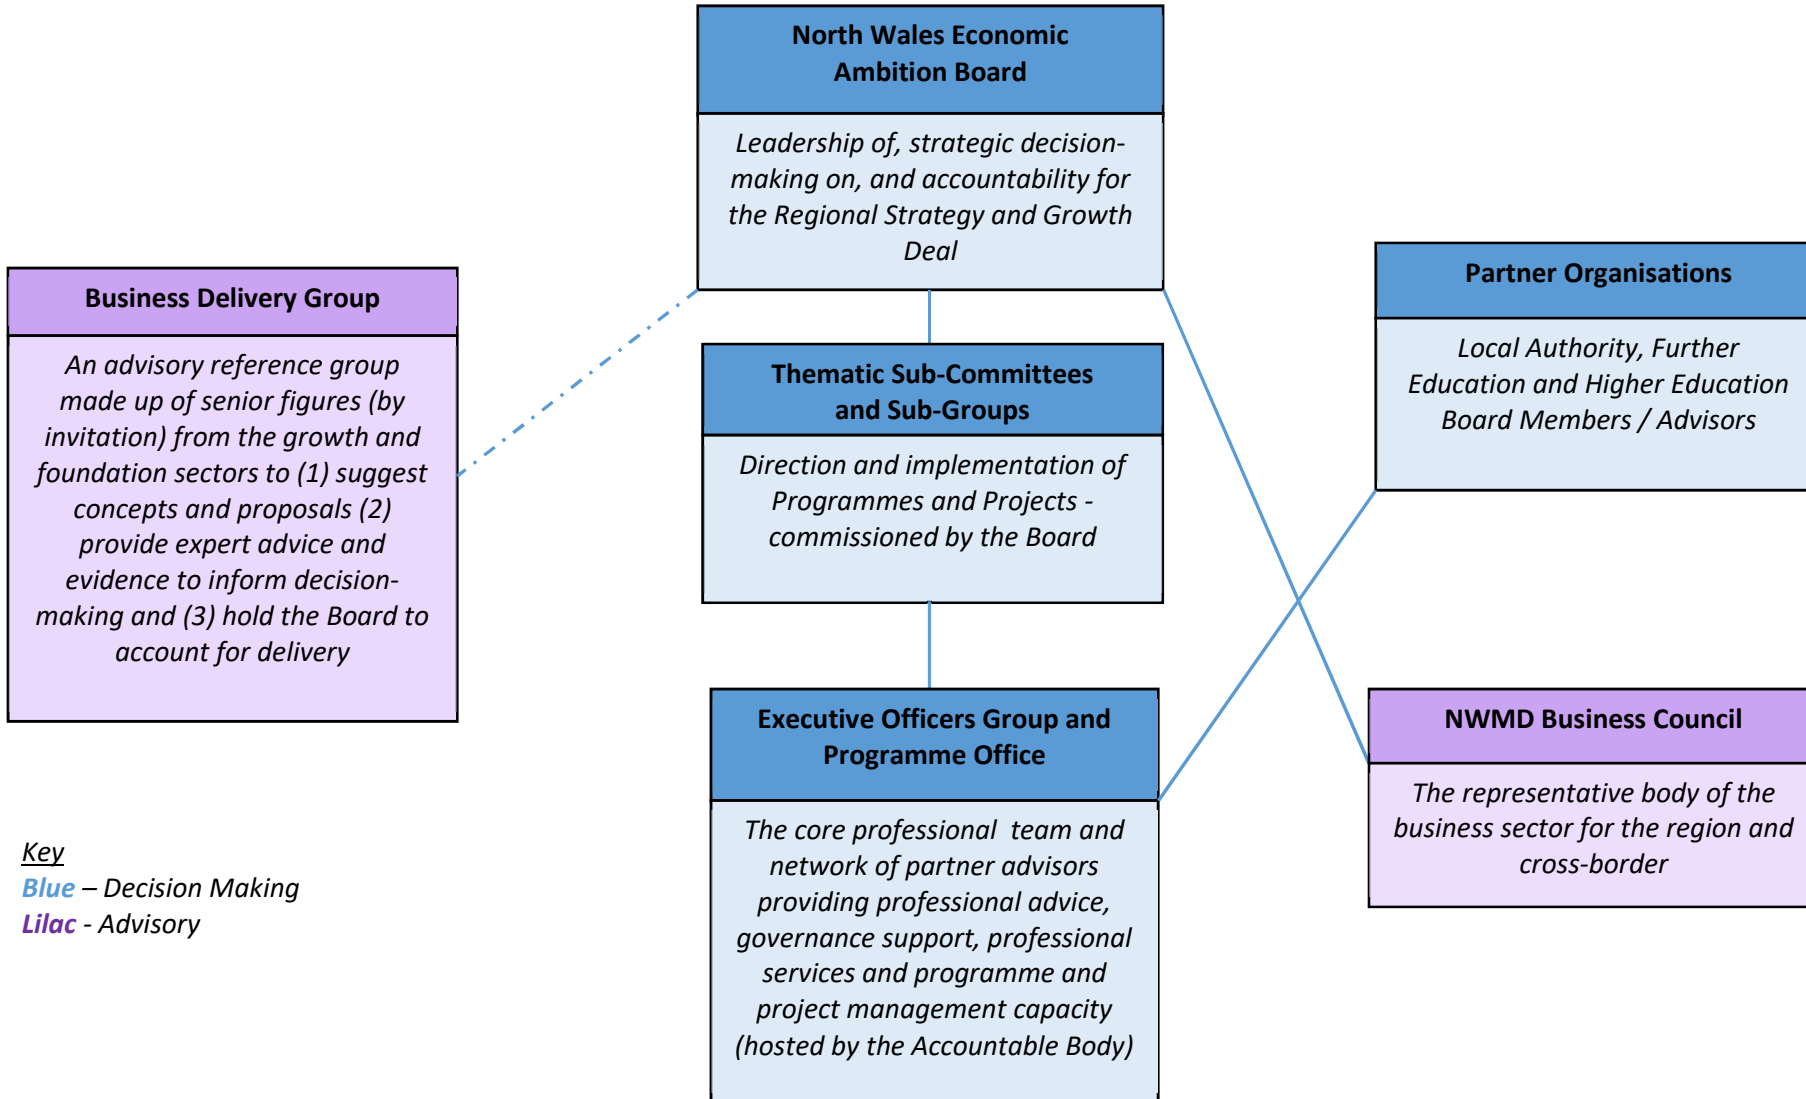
North Wales Economic Ambition Board

Leadership of, strategic decision-making on, and accountability for the Regional Strategy and Growth Deal

Business Delivery Group

An advisory reference group made up of senior figures (by invitation) from the growth and foundation sectors to (1) suggest concepts and proposals (2) provide expert advice and evidence to inform decision-making and (3) hold the Board to account for delivery

Thematic Sub-Committees and Sub-Groups

Direction and implementation of Programmes and Projects - commissioned by the Board

Partner Organisations

Local Authority, Further Education and Higher Education Board Members / Advisors

Executive Officers Group and Programme Office

The core professional team and network of partner advisors providing professional advice, governance support, professional services and programme and project management capacity (hosted by the Accountable Body)

NWMD Business Council

The representative body of the business sector for the region and cross-border

Key
Blue – Decision Making
Lilac - Advisory